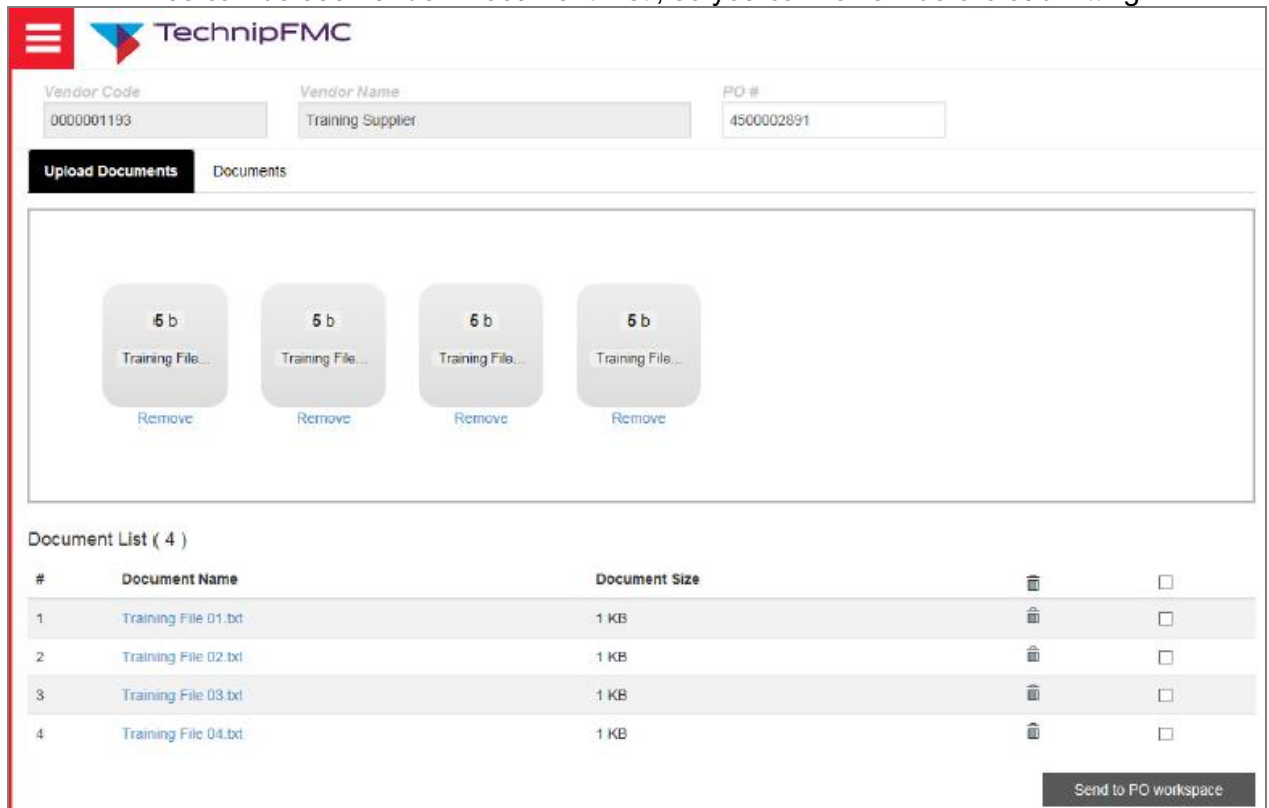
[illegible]

TechnipFMC

Vendor Code
0000001193

Vendor Name
Training Supplier

PO #
4500002891

Upload Documents
Documents

5 b
Training File...
Remove

5 b
Training File...
Remove

5 b
Training File...
Remove

5 b
Training File...
Remove

Document List ( 4 )

| # | Document Name | Document Size | | |
|---|---|---|---|---|
| 1 | Training File 01.txt | 1 KB | | |
| 2 | Training File 02.txt | 1 KB | | |
| 3 | Training File 03.txt | 1 KB | | |
| 4 | Training File 04.txt | 1 KB | | |

Send to PO workspace